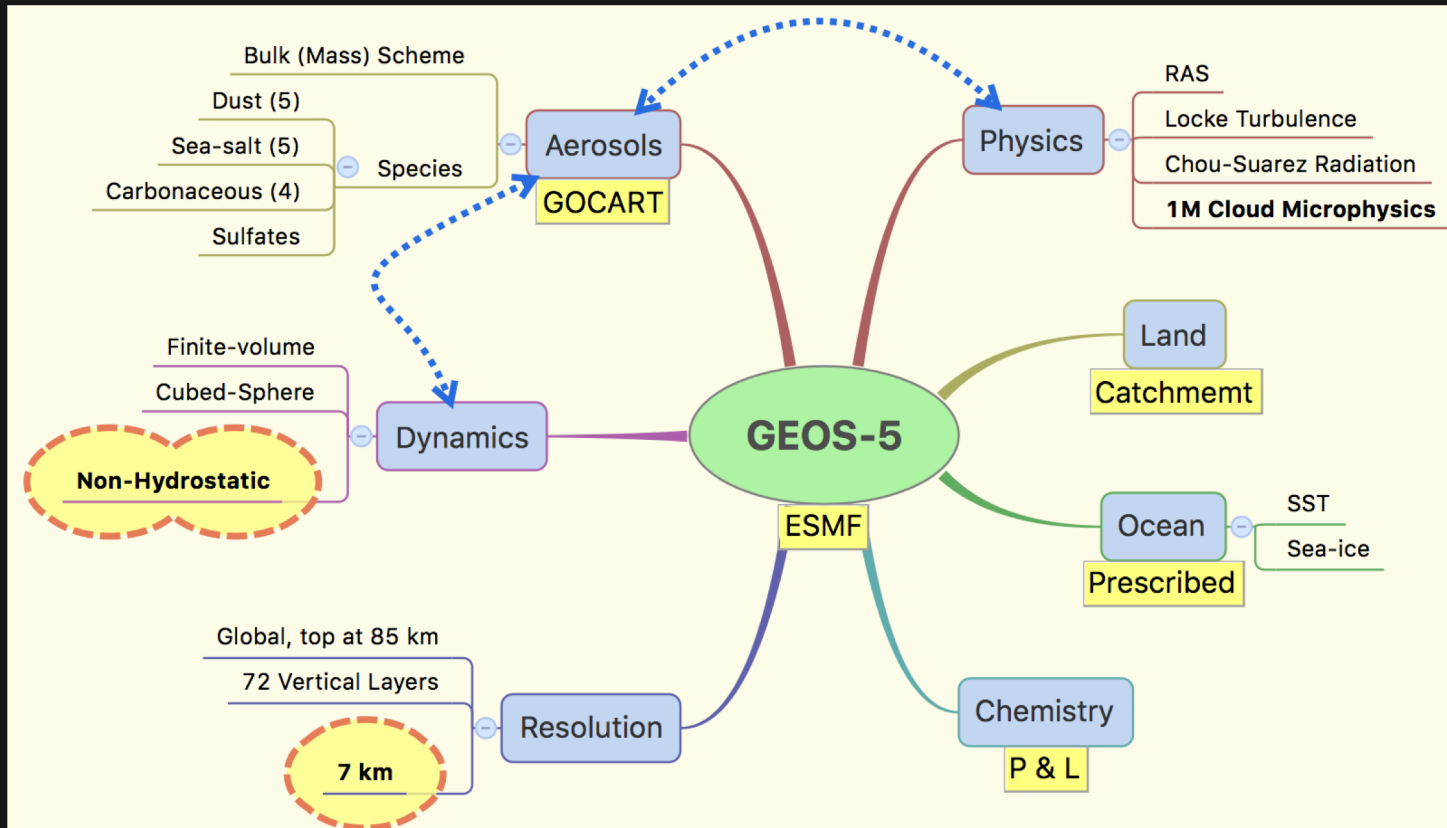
Bulk (Mass) Scheme
Dust (5)
Sea-salt (5)
Species
Carbonaceous (4)
Sulfates
Aerosols
GOCART
Physics
RAS
Locke Turbulence
Chou-Suarez Radiation
1M Cloud Microphysics
Land
Catchmemt
Finite-volume
Cubed-Sphere
Non-Hydrostatic
Dynamics
GEOS-5
ESMF
Ocean
SST
Sea-ice
Prescribed
Global, top at 85 km
72 Vertical Layers
7 km
Resolution
Chemistry
P & L